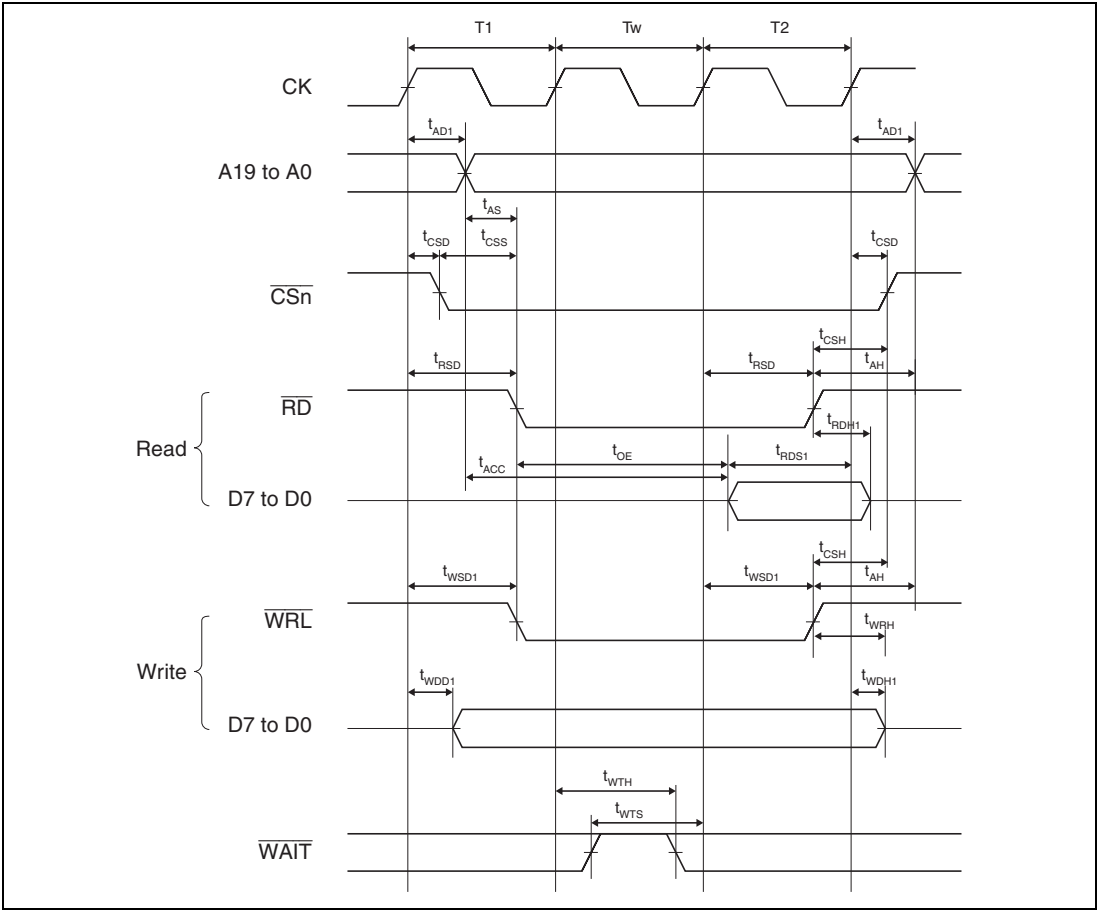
T1

Tw

T2

CK

$t_{AD1}$

$t_{AD1}$

A19 to A0

$t_{AS}$

$t_{CSD}$

$t_{CSS}$

$t_{CSD}$

$\overline{CSn}$

$t_{CSH}$

$t_{RSD}$

$t_{RSD}$

$t_{AH}$

$\overline{RD}$

$t_{RDH1}$

Read

$t_{OE}$

$t_{RDS1}$

$t_{ACC}$

D7 to D0

$t_{CSH}$

$t_{WSD1}$

$t_{WSD1}$

$t_{AH}$

$\overline{WRL}$

$t_{WRH}$

Write

$t_{WDD1}$

$t_{WDH1}$

D7 to D0

$t_{WTH}$

$t_{WTS}$

$\overline{WAIT}$